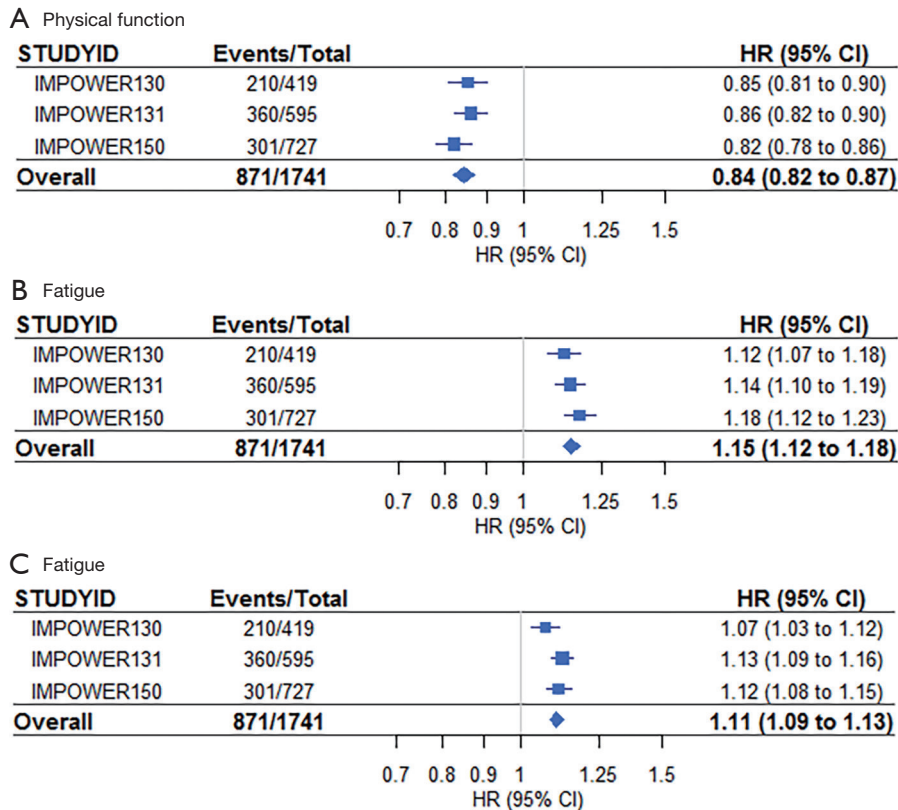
A Physical function

| STUDYID | Events/Total | HR (95% CI) |
|---|---|---|
| IMPOWER130 | 210/419 | 0.85 (0.81 to 0.90) |
| IMPOWER131 | 360/595 | 0.86 (0.82 to 0.90) |
| IMPOWER150 | 301/727 | 0.82 (0.78 to 0.86) |
| Overall | 871/1741 | 0.84 (0.82 to 0.87) |

0.7 0.8 0.9 1 1.25 1.5
HR (95% CI)

B Fatigue

| STUDYID | Events/Total | HR (95% CI) |
|---|---|---|
| IMPOWER130 | 210/419 | 1.12 (1.07 to 1.18) |
| IMPOWER131 | 360/595 | 1.14 (1.10 to 1.19) |
| IMPOWER150 | 301/727 | 1.18 (1.12 to 1.23) |
| Overall | 871/1741 | 1.15 (1.12 to 1.18) |

0.7 0.8 0.9 1 1.25 1.5
HR (95% CI)

C Fatigue

| STUDYID | Events/Total | HR (95% CI) |
|---|---|---|
| IMPOWER130 | 210/419 | 1.07 (1.03 to 1.12) |
| IMPOWER131 | 360/595 | 1.13 (1.09 to 1.16) |
| IMPOWER150 | 301/727 | 1.12 (1.08 to 1.15) |
| Overall | 871/1741 | 1.11 (1.09 to 1.13) |

0.7 0.8 0.9 1 1.25 1.5
HR (95% CI)